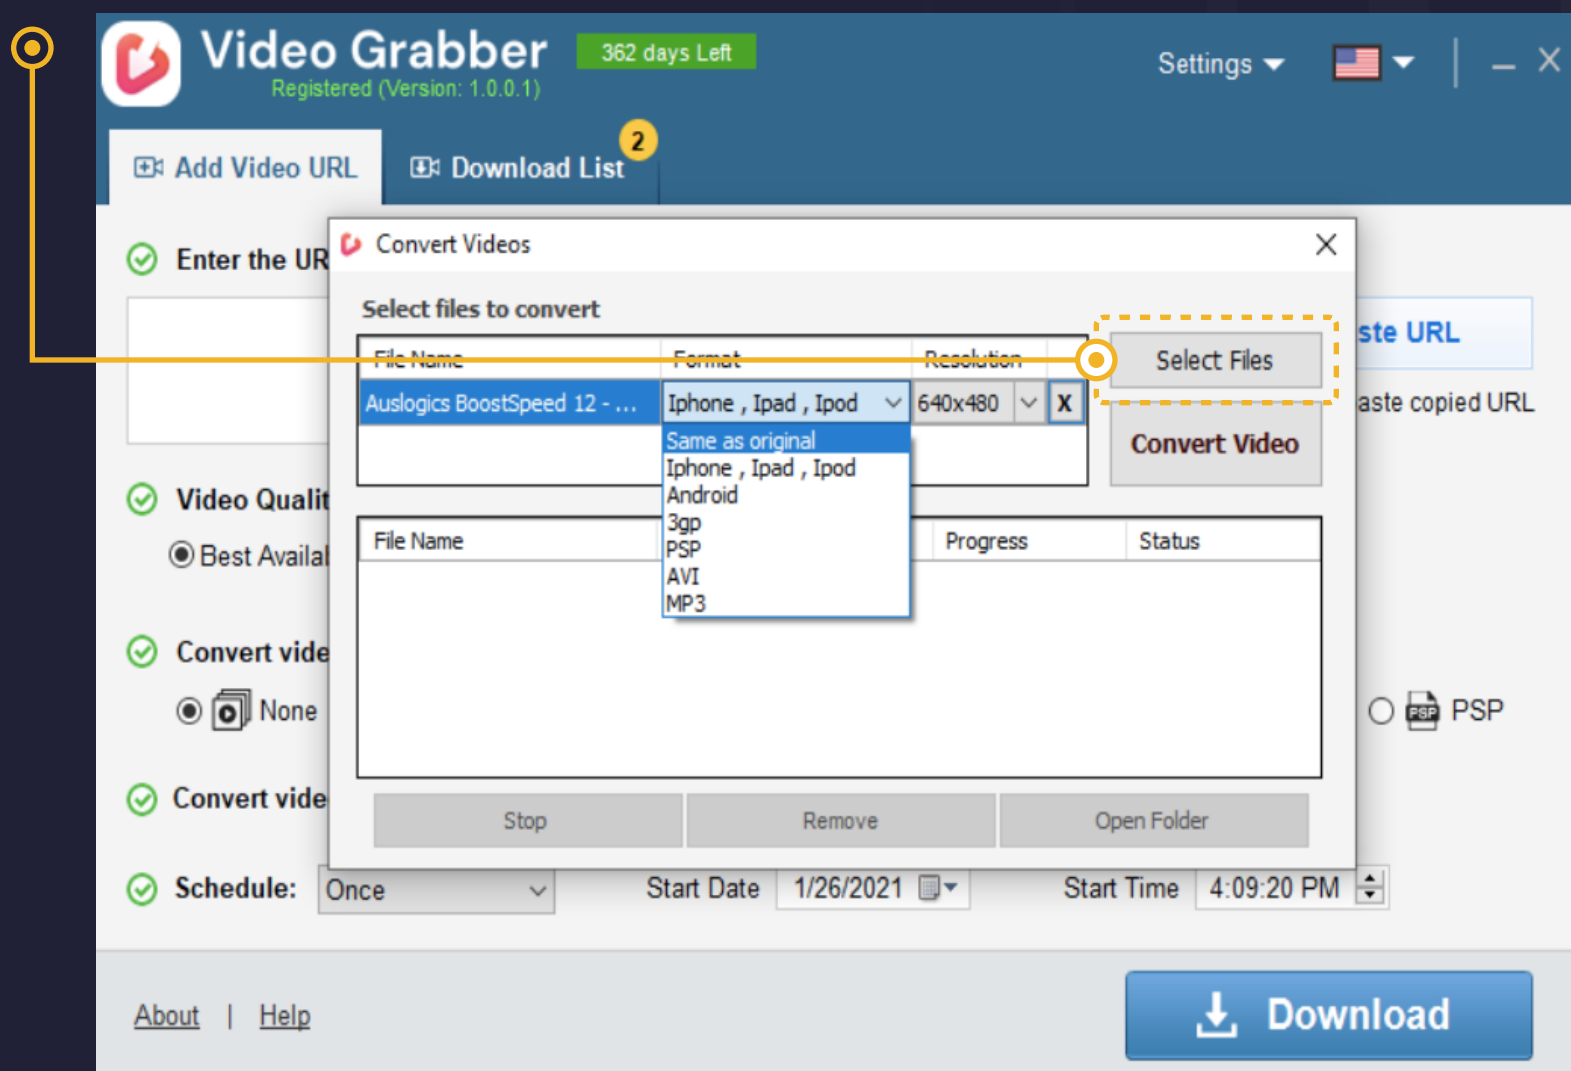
Video Grabber
362 days Left
Registered (Version: 1.0.0.1)
Settings

Add Video URL
Download List 2

Enter the UR
ste URL
aste copied URL

Convert Videos

Select files to convert

| File Name | Format | Resolution |
|---|---|---|
| Auslogics BoostSpeed 12 - ... | Iphone , Ipad , Ipod | 640x480 X |

Same as original
Iphone , Ipad , Ipod
Android
3gp
PSP
AVI
MP3

Select Files
Convert Video

| File Name | | Progress | Status |
|---|---|---|---|

Stop
Remove
Open Folder

Video Qualit
Best Availal

Convert vide
None
PSP

Convert vide

Schedule: Once
Start Date 1/26/2021
Start Time 4:09:20 PM

About | Help

Download